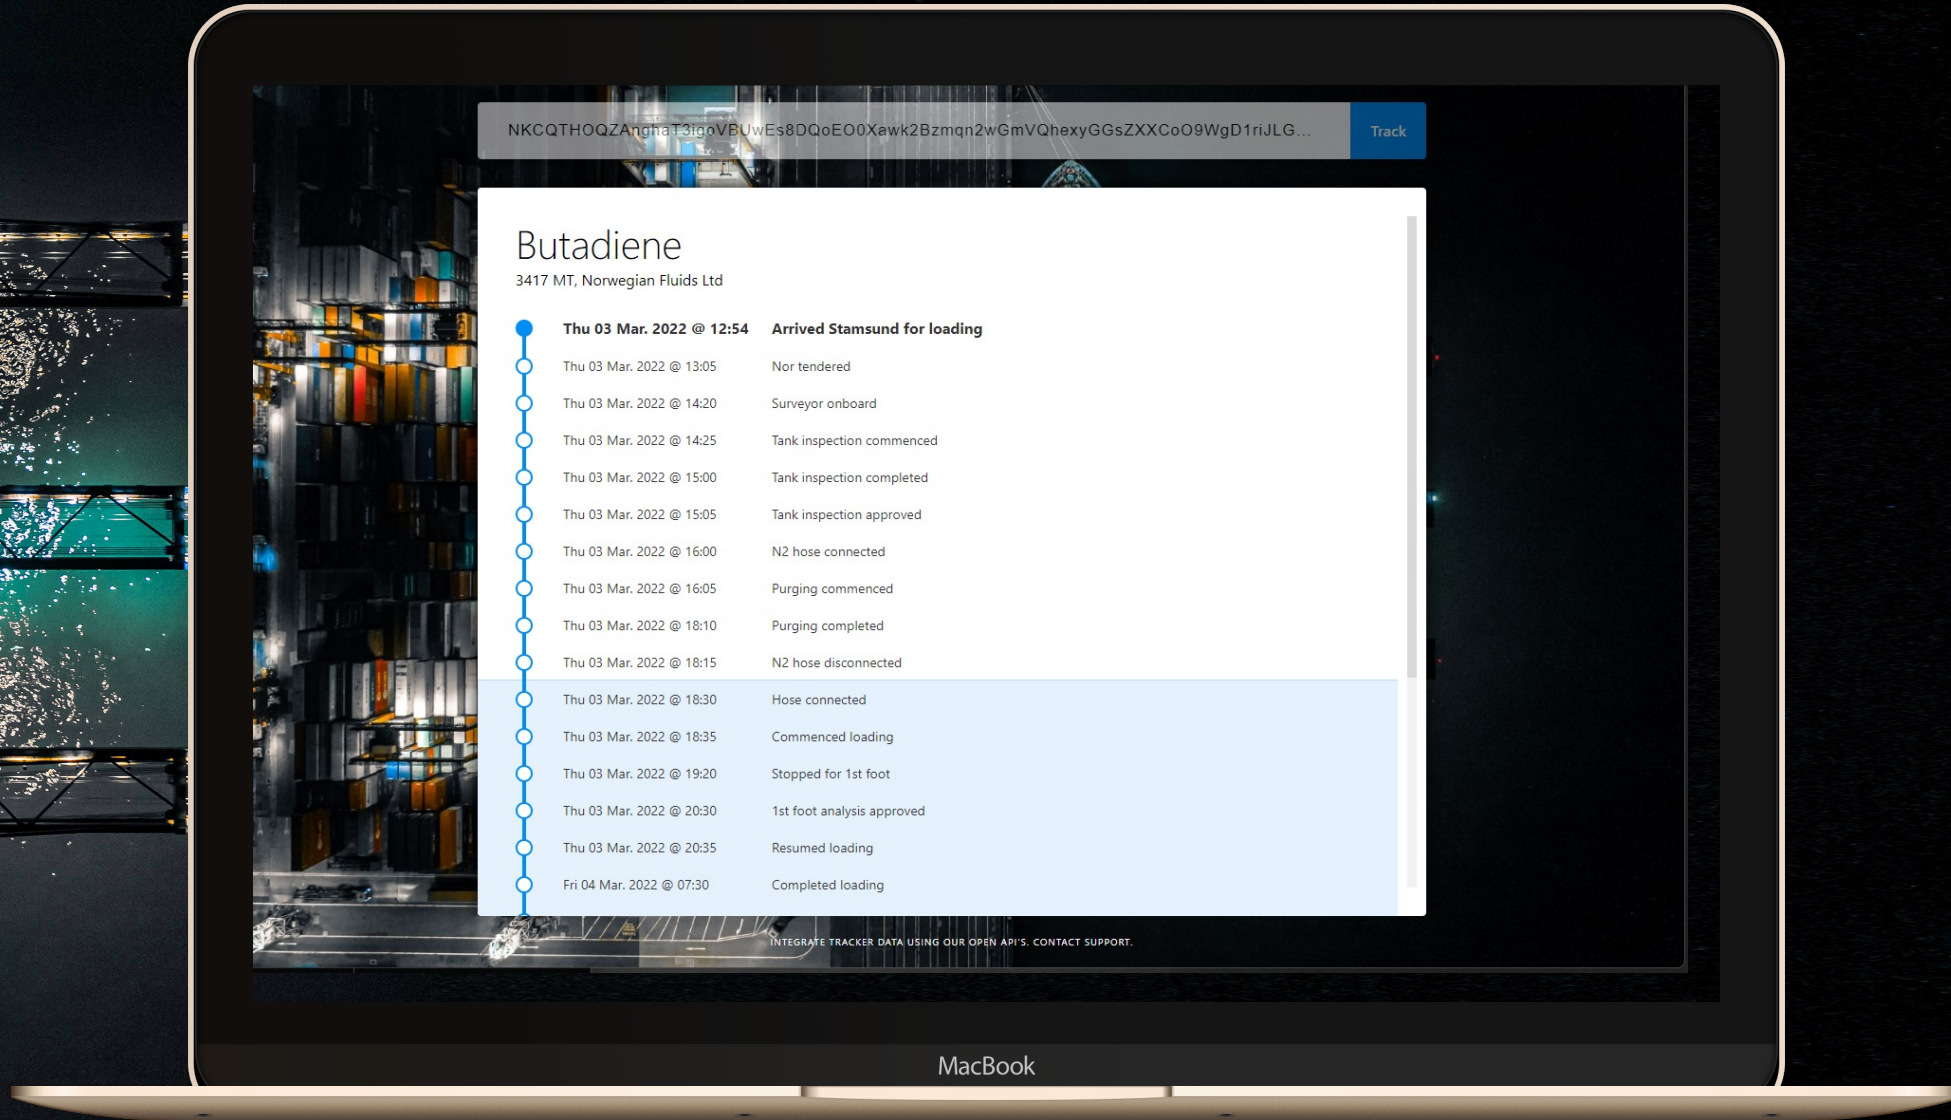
NKCQTHOQZAnghaT3igoVBUwEs8DQoEO0Xawk2Bzmqn2wGmVQhexyGGsZXXCoO9WgD1riJLG...

Track

Butadiene

3417 MT, Norwegian Fluids Ltd

| | |
|---|---|
| Thu 03 Mar. 2022 @ 12:54 | Arrived Stamsund for loading |
| Thu 03 Mar. 2022 @ 13:05 | Nor tendered |
| Thu 03 Mar. 2022 @ 14:20 | Surveyor onboard |
| Thu 03 Mar. 2022 @ 14:25 | Tank inspection commenced |
| Thu 03 Mar. 2022 @ 15:00 | Tank inspection completed |
| Thu 03 Mar. 2022 @ 15:05 | Tank inspection approved |
| Thu 03 Mar. 2022 @ 16:00 | N2 hose connected |
| Thu 03 Mar. 2022 @ 16:05 | Purging commenced |
| Thu 03 Mar. 2022 @ 18:10 | Purging completed |
| Thu 03 Mar. 2022 @ 18:15 | N2 hose disconnected |
| Thu 03 Mar. 2022 @ 18:30 | Hose connected |
| Thu 03 Mar. 2022 @ 18:35 | Commenced loading |
| Thu 03 Mar. 2022 @ 19:20 | Stopped for 1st foot |
| Thu 03 Mar. 2022 @ 20:30 | 1st foot analysis approved |
| Thu 03 Mar. 2022 @ 20:35 | Resumed loading |
| Fri 04 Mar. 2022 @ 07:30 | Completed loading |

INTEGRATE TRACKER DATA USING OUR OPEN API'S. CONTACT SUPPORT.

MacBook